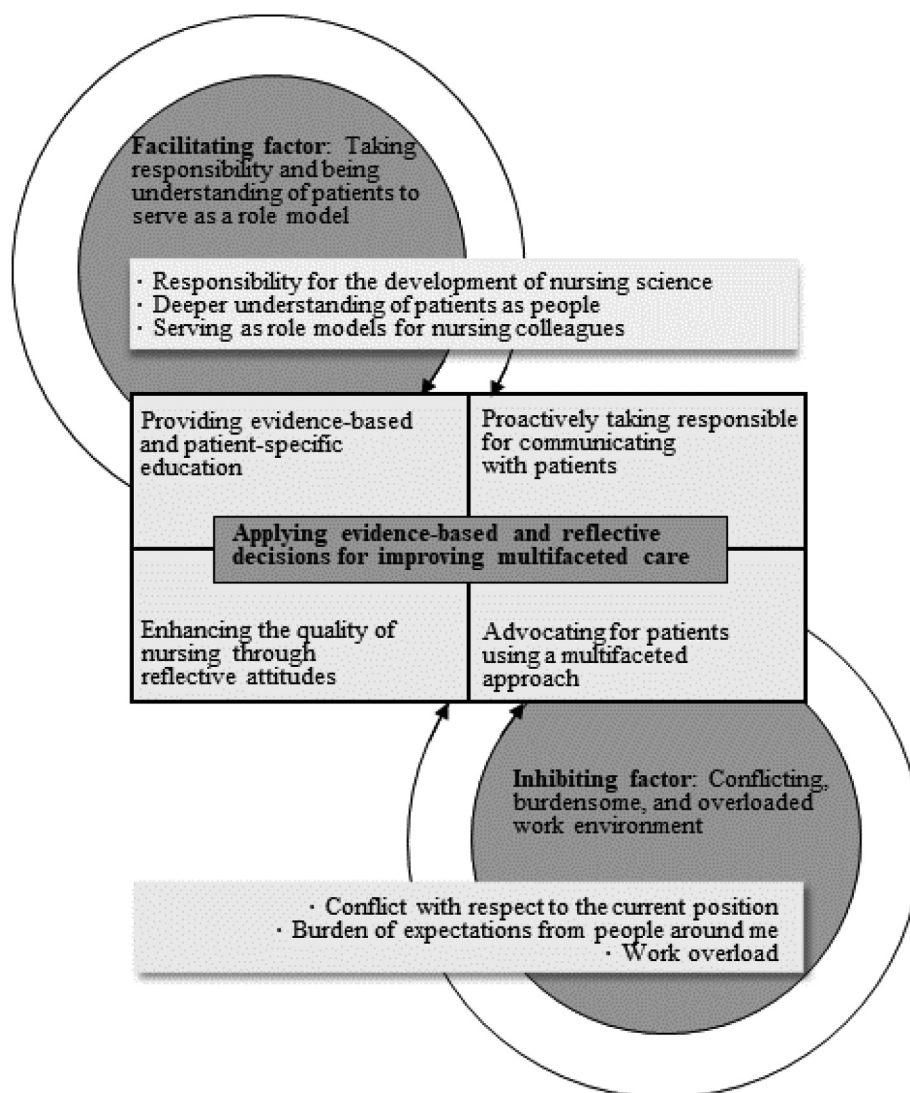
**Facilitating factor**: Taking responsibility and being understanding of patients to serve as a role model

· Responsibility for the development of nursing science
· Deeper understanding of patients as people
· Serving as role models for nursing colleagues

Providing evidence-based and patient-specific education

Proactively taking responsible for communicating with patients

**Applying evidence-based and reflective decisions for improving multifaceted care**

Enhancing the quality of nursing through reflective attitudes

Advocating for patients using a multifaceted approach

**Inhibiting factor**: Conflicting, burdensome, and overloaded work environment

· Conflict with respect to the current position
· Burden of expectations from people around me
· Work overload